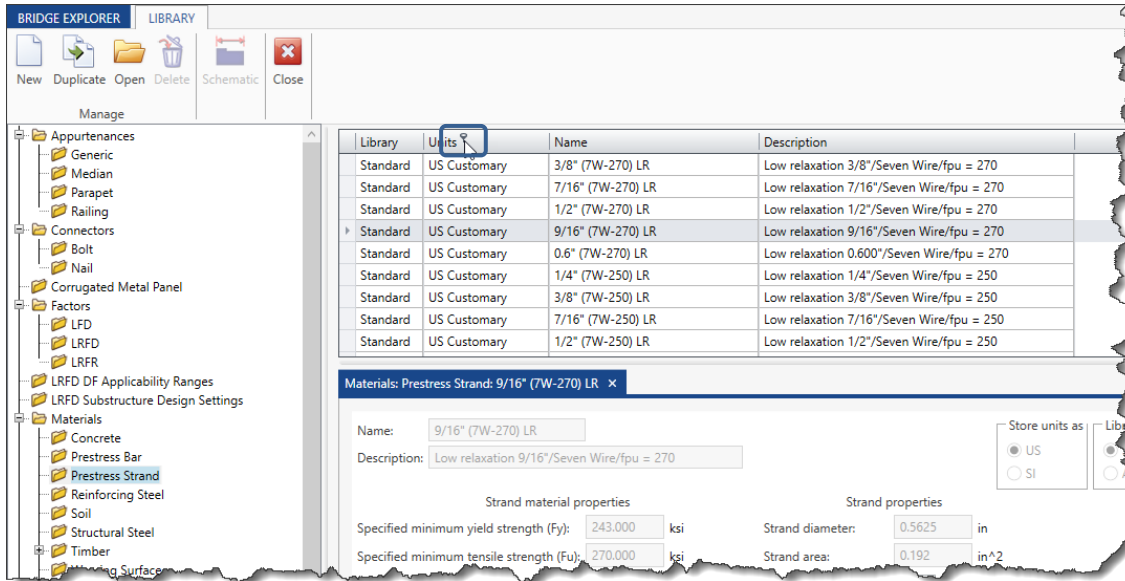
BRIDGE EXPLORER LIBRARY

New Duplicate Open Delete Schematic Close

Manage

Appurtenances
Generic
Median
Parapet
Railing
Connectors
Bolt
Nail
Corrugated Metal Panel
Factors
LFD
LRFD
LRFR
LRFD DF Applicability Ranges
LRFD Substructure Design Settings
Materials
Concrete
Prestress Bar
Prestress Strand
Reinforcing Steel
Soil
Structural Steel
Timber
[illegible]

| Library | Units | Name | Description |
|---|---|---|---|
| Standard | US Customary | 3/8" (7W-270) LR | Low relaxation 3/8"/Seven Wire/fpu = 270 |
| Standard | US Customary | 7/16" (7W-270) LR | Low relaxation 7/16"/Seven Wire/fpu = 270 |
| Standard | US Customary | 1/2" (7W-270) LR | Low relaxation 1/2"/Seven Wire/fpu = 270 |
| Standard | US Customary | 9/16" (7W-270) LR | Low relaxation 9/16"/Seven Wire/fpu = 270 |
| Standard | US Customary | 0.6" (7W-270) LR | Low relaxation 0.600"/Seven Wire/fpu = 270 |
| Standard | US Customary | 1/4" (7W-250) LR | Low relaxation 1/4"/Seven Wire/fpu = 250 |
| Standard | US Customary | 3/8" (7W-250) LR | Low relaxation 3/8"/Seven Wire/fpu = 250 |
| Standard | US Customary | 7/16" (7W-250) LR | Low relaxation 7/16"/Seven Wire/fpu = 250 |
| Standard | US Customary | 1/2" (7W-250) LR | Low relaxation 1/2"/Seven Wire/fpu = 250 |

Materials: Prestress Strand: 9/16" (7W-270) LR ×

Name: 9/16" (7W-270) LR
Description: Low relaxation 9/16"/Seven Wire/fpu = 270

Store units as
US
SI

Lib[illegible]

Strand material properties
Specified minimum yield strength (Fy): 243.000 ksi
Specified minimum tensile strength (Fu): 270.000 ksi

Strand properties
Strand diameter: 0.5625 in
Strand area: 0.192 in^2